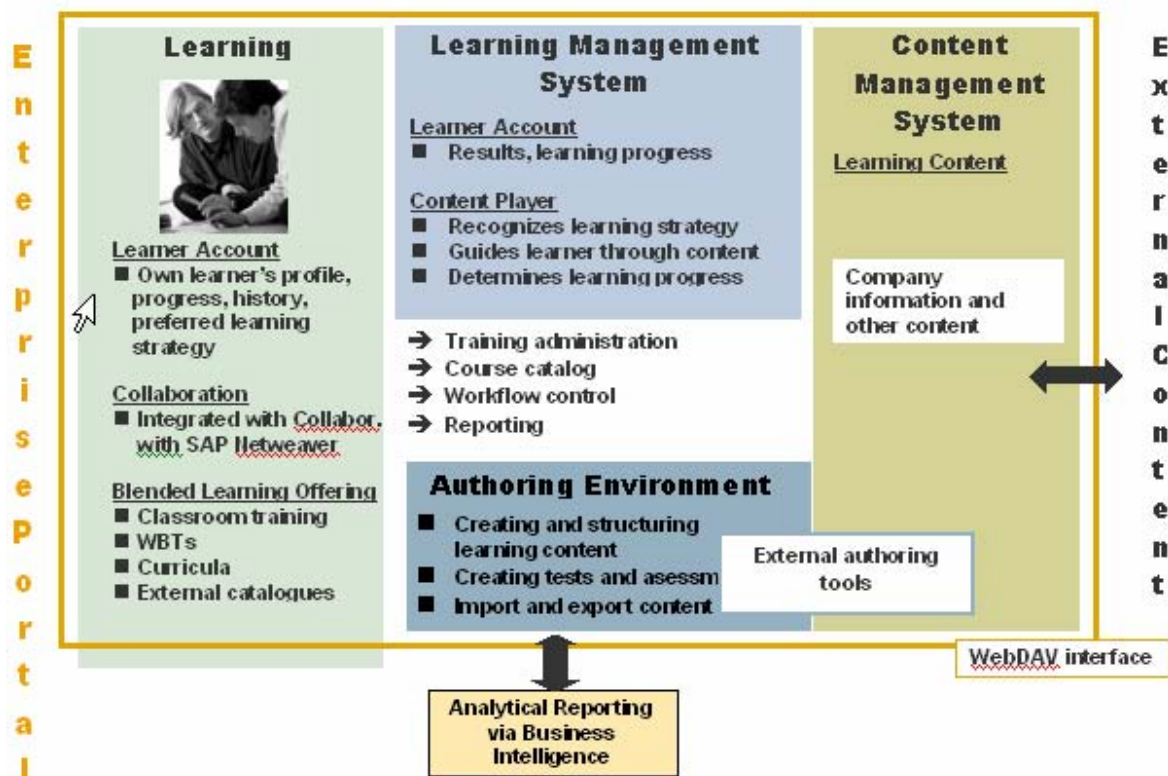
Enterprise Portal

Learning

Learner Account
■ Own learner's profile, progress, history, preferred learning strategy

Collaboration
■ Integrated with Collabor. with SAP Netweaver

Blended Learning Offering
■ Classroom training
■ WBTs
■ Curricula
■ External catalogues

Learning Management System

Learner Account
■ Results, learning progress

Content Player
■ Recognizes learning strategy
■ Guides learner through content
■ Determines learning progress

→ Training administration
→ Course catalog
→ Workflow control
→ Reporting

Authoring Environment
■ Creating and structuring learning content
■ Creating tests and asessm
■ Import and export content

External authoring tools

Content Management System

Learning Content

Company information and other content

External Content

WebDAV interface

Analytical Reporting via Business Intelligence